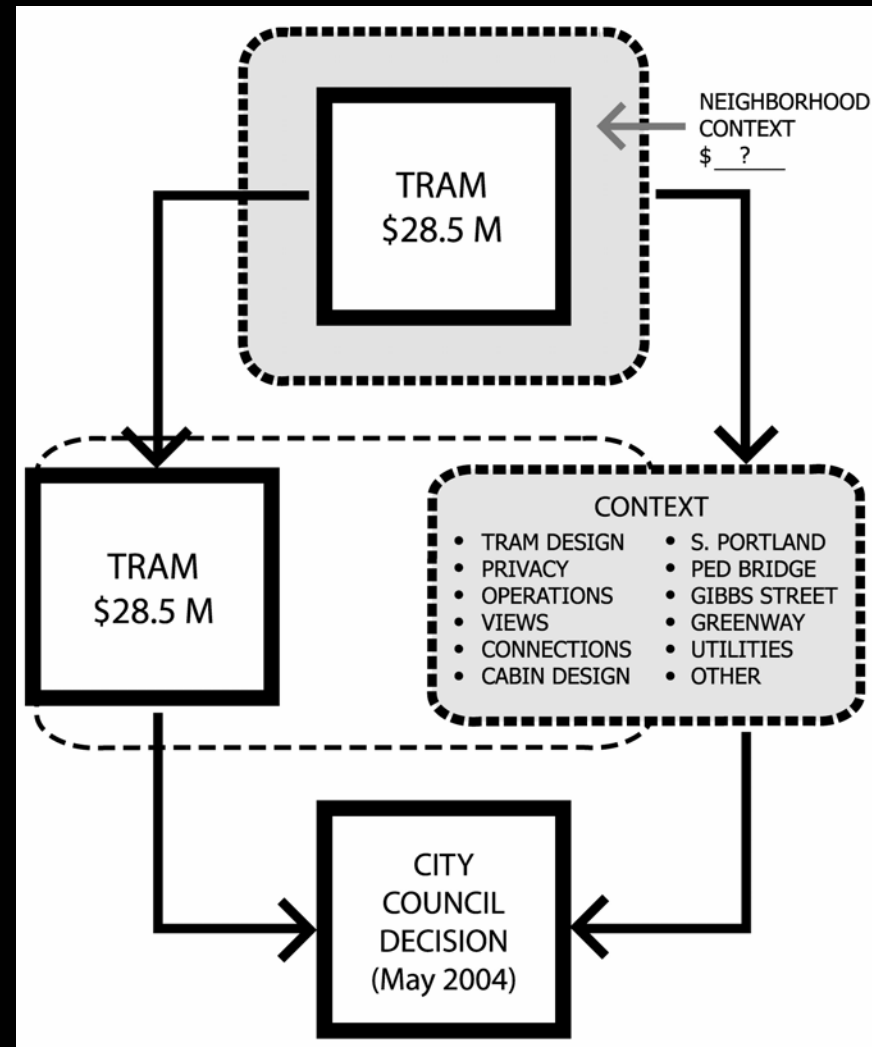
NEIGHBORHOOD CONTEXT
\$ ?

TRAM
\$28.5 M

TRAM
\$28.5 M

CONTEXT
- TRAM DESIGN
- PRIVACY
- OPERATIONS
- VIEWS
- CONNECTIONS
- CABIN DESIGN
- S. PORTLAND
- PED BRIDGE
- GIBBS STREET
- GREENWAY
- UTILITIES
- OTHER

CITY COUNCIL DECISION (May 2004)